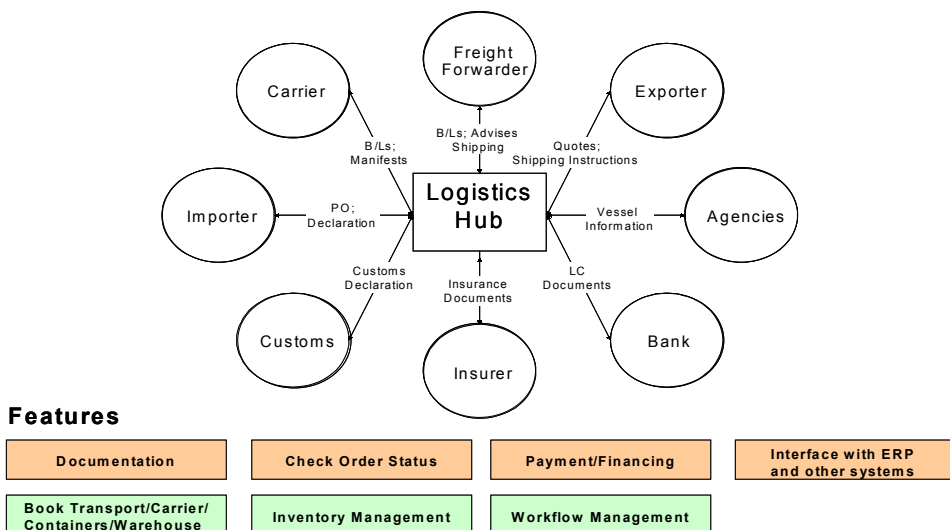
Freight Forwarder

Carrier

Exporter

B/Ls; Manifests

B/Ls; Advises Shipping

Quotes; Shipping Instructions

Importer

PO; Declaration

Logistics Hub

Vessel Information

Agencies

Customs Declaration

Insurance Documents

LC Documents

Customs

Bank

Insurer

Features

Documentation

Check Order Status

Payment/Financing

Interface with ERP and other systems

Book Transport/Carrier/ Containers/Warehouse

Inventory Management

Workflow Management